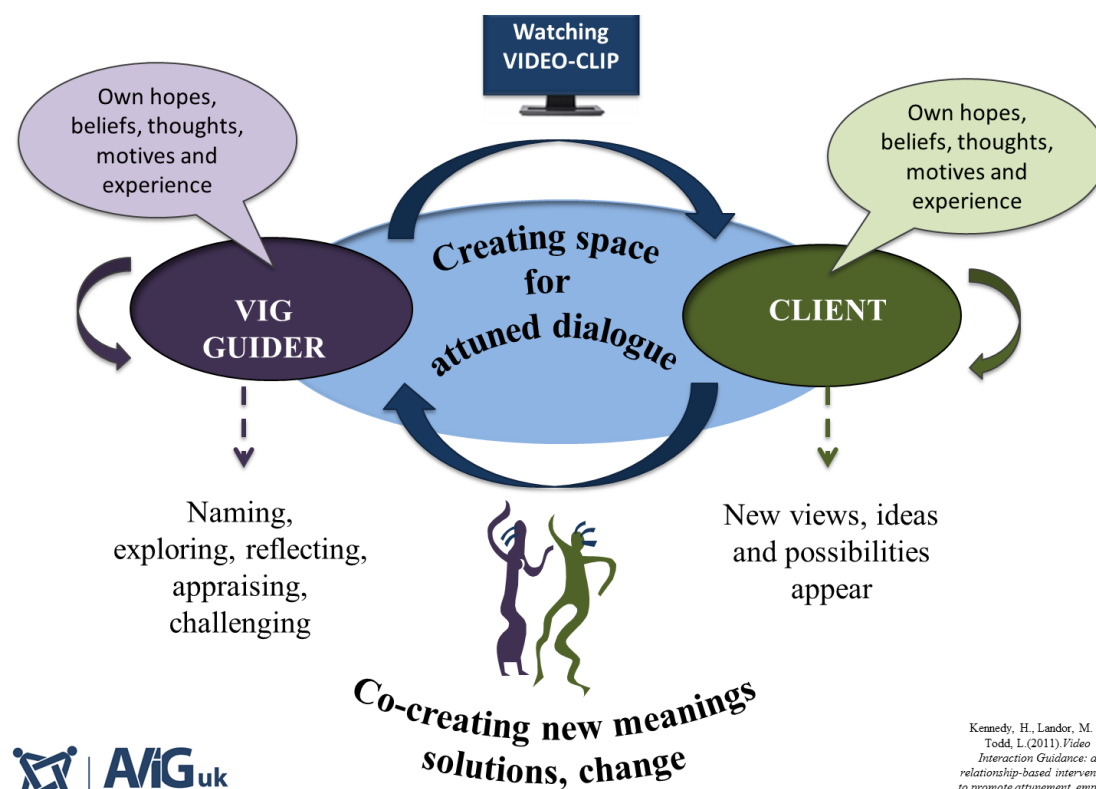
Watching VIDEO-CLIP

Own hopes, beliefs, thoughts, motives and experience

Own hopes, beliefs, thoughts, motives and experience

Creating space for attuned dialogue

VIG GUIDER

CLIENT

Naming, exploring, reflecting, appraising, challenging

New views, ideas and possibilities appear

Co-creating new meanings solutions, change

AVIG uk

Kennedy, H., Landor, M. Todd, L.(2011).Video Interaction Guidance: a relationship-based interven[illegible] to promote attunement, emp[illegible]